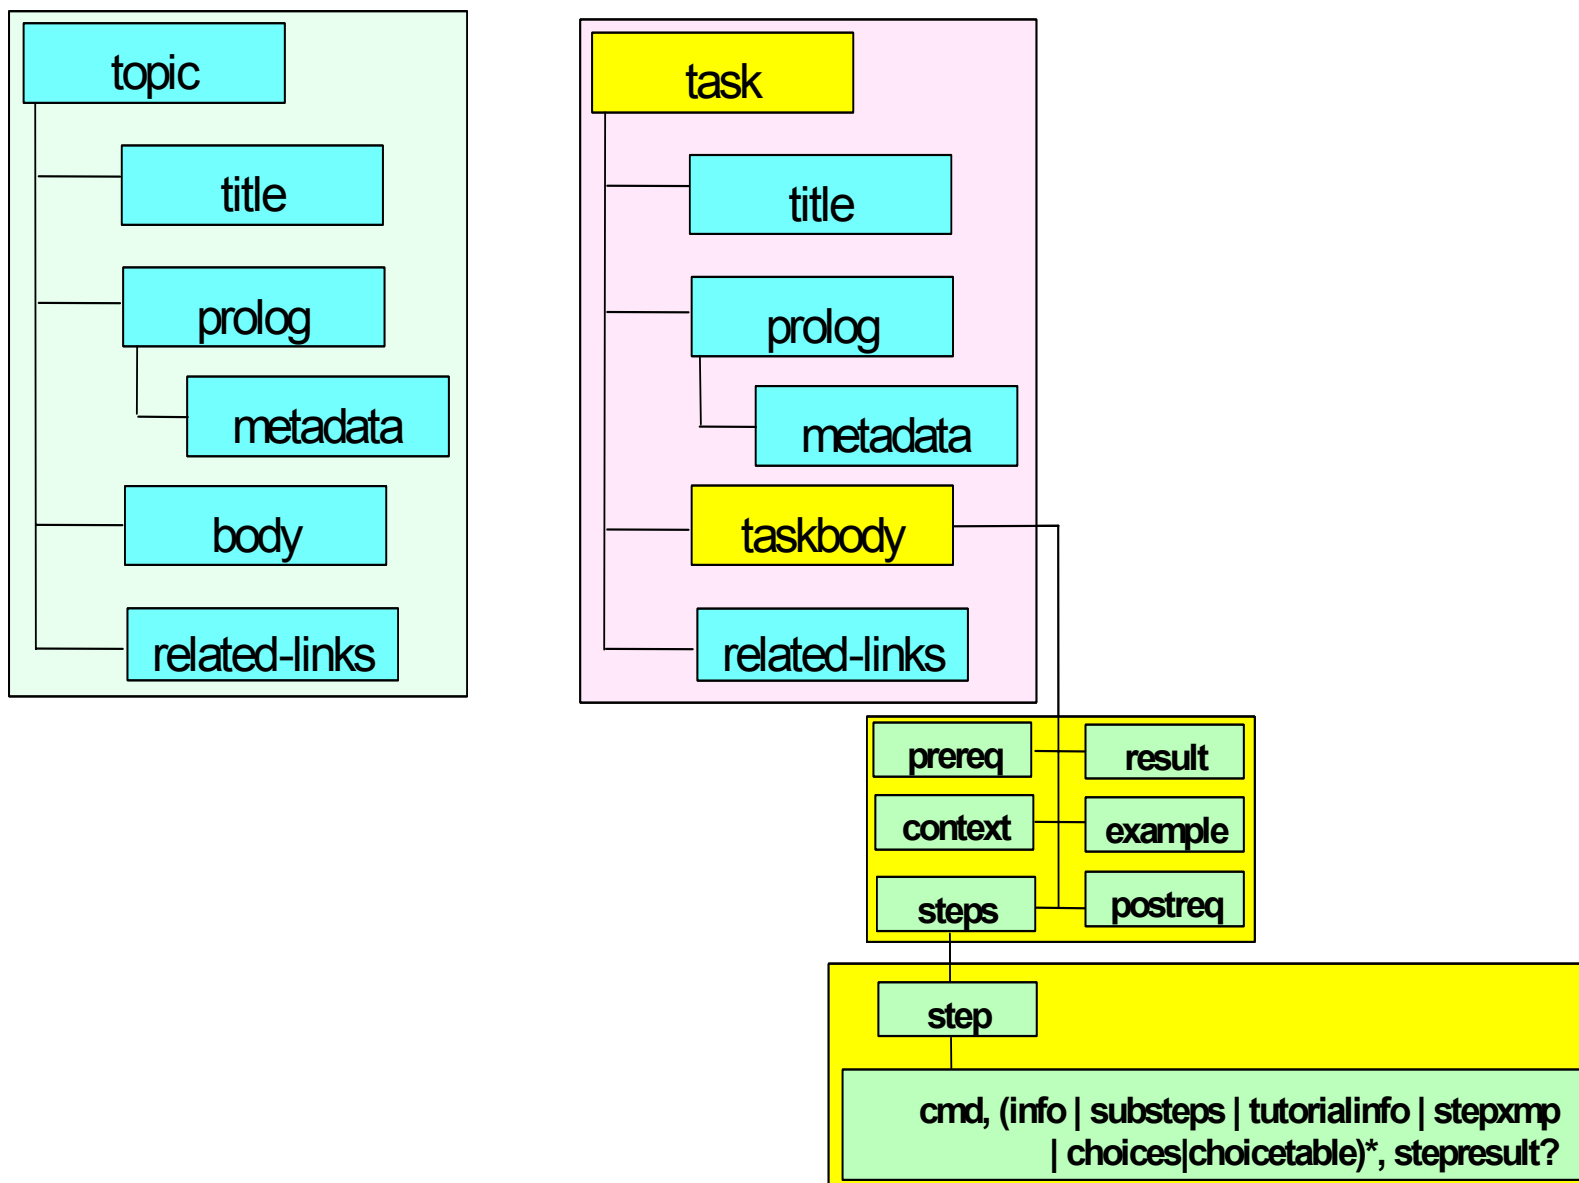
topic

title

prolog

metadata

body

related-links

task

title

prolog

metadata

taskbody

related-links

prereq

result

context

example

steps

postreq

step

cmd, (info | substeps | tutorialinfo | stepxmp | choices|choicetable)*, stepresult?